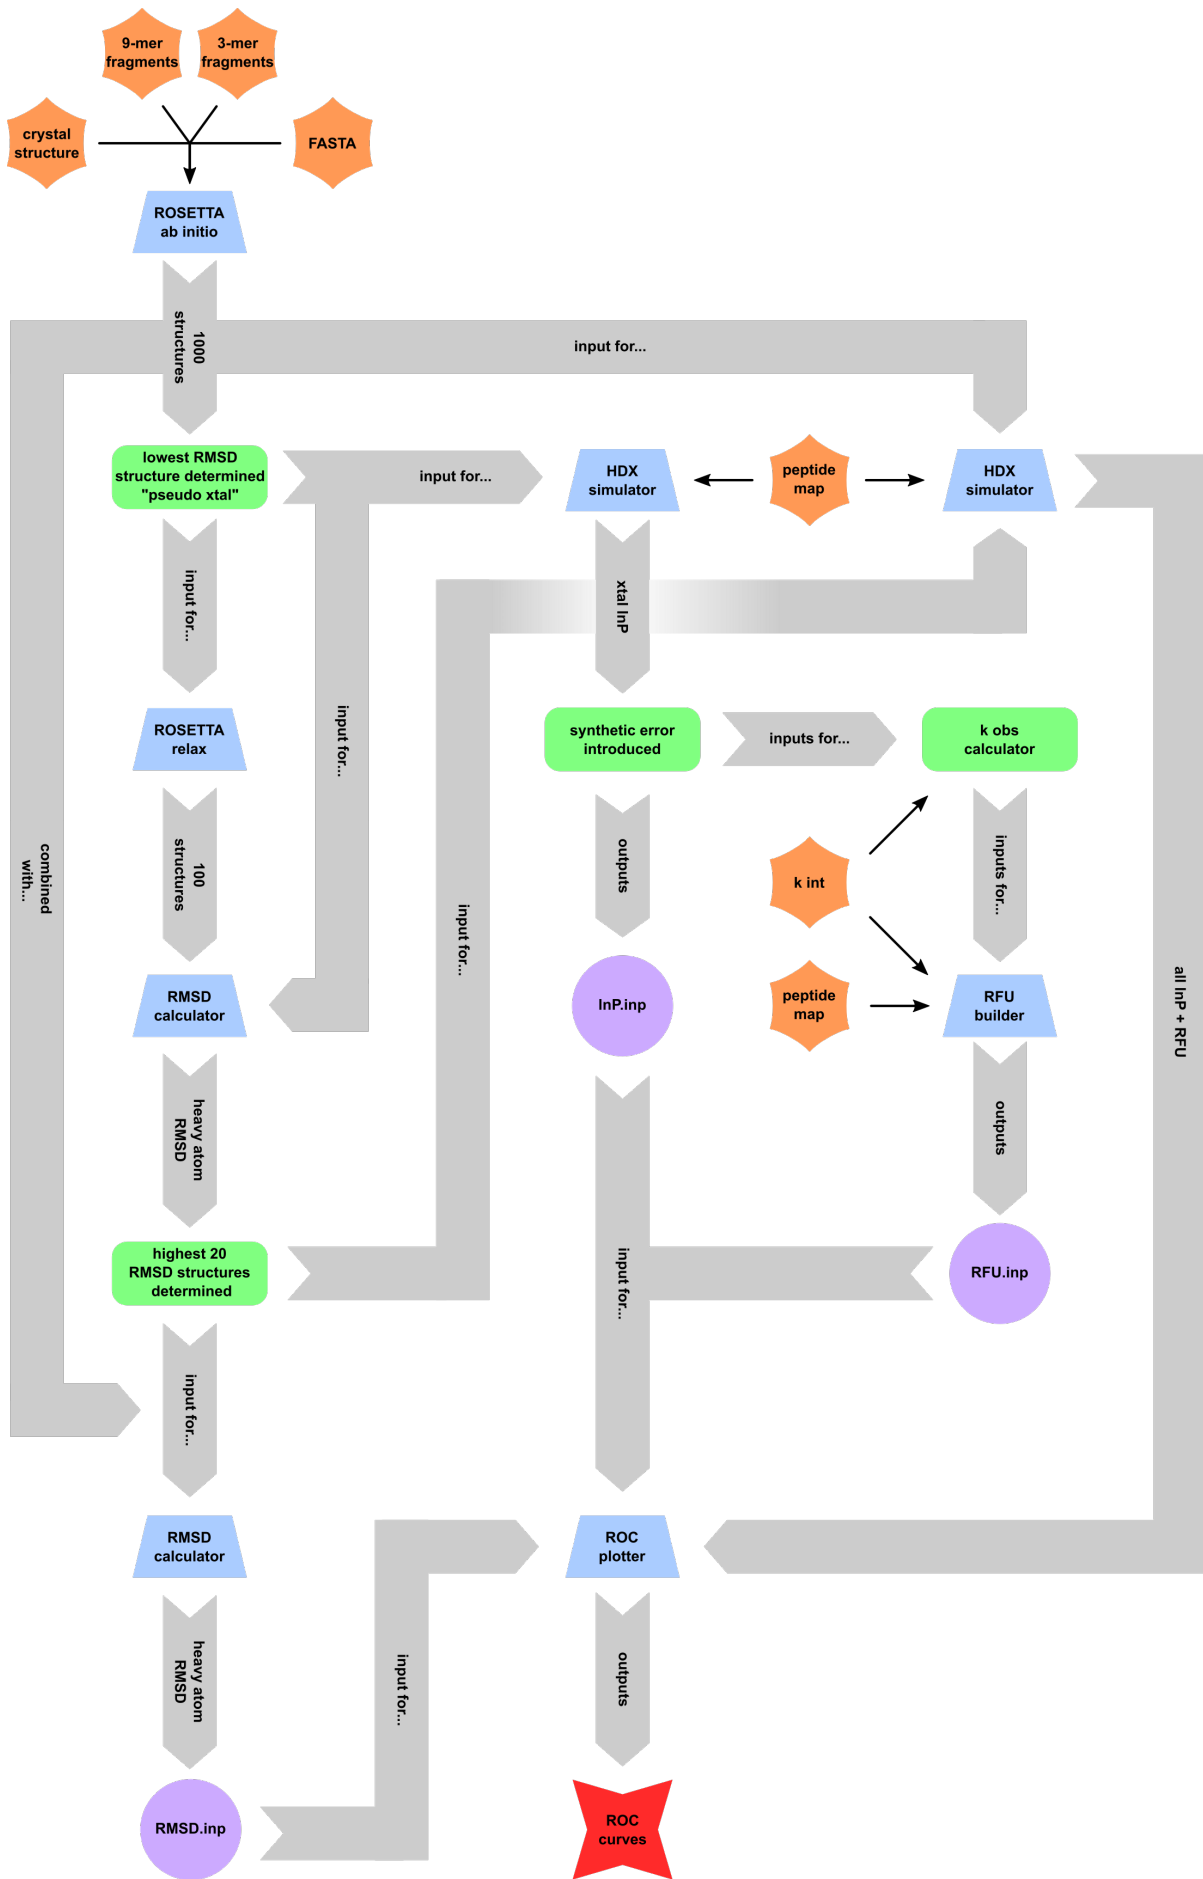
9-mer fragments

3-mer fragments

crystal structure

FASTA

ROSETTA ab initio

1000 structures

input for...

lowest RMSD structure determined "pseudo xtal"

input for...

HDX simulator

peptide map

HDX simulator

input for...

xtal lnP

input for...

input for...

ROSETTA relax

synthetic error introduced

inputs for...

k obs calculator

combined with...

100 structures

outputs

k int

inputs for...

all lnP + RFU

RMSD calculator

lnP.inp

peptide map

RFU builder

heavy atom RMSD

outputs

highest 20 RMSD structures determined

input for...

RFU.inp

input for...

RMSD calculator

ROC plotter

heavy atom RMSD

input for...

outputs

RMSD.inp

ROC curves